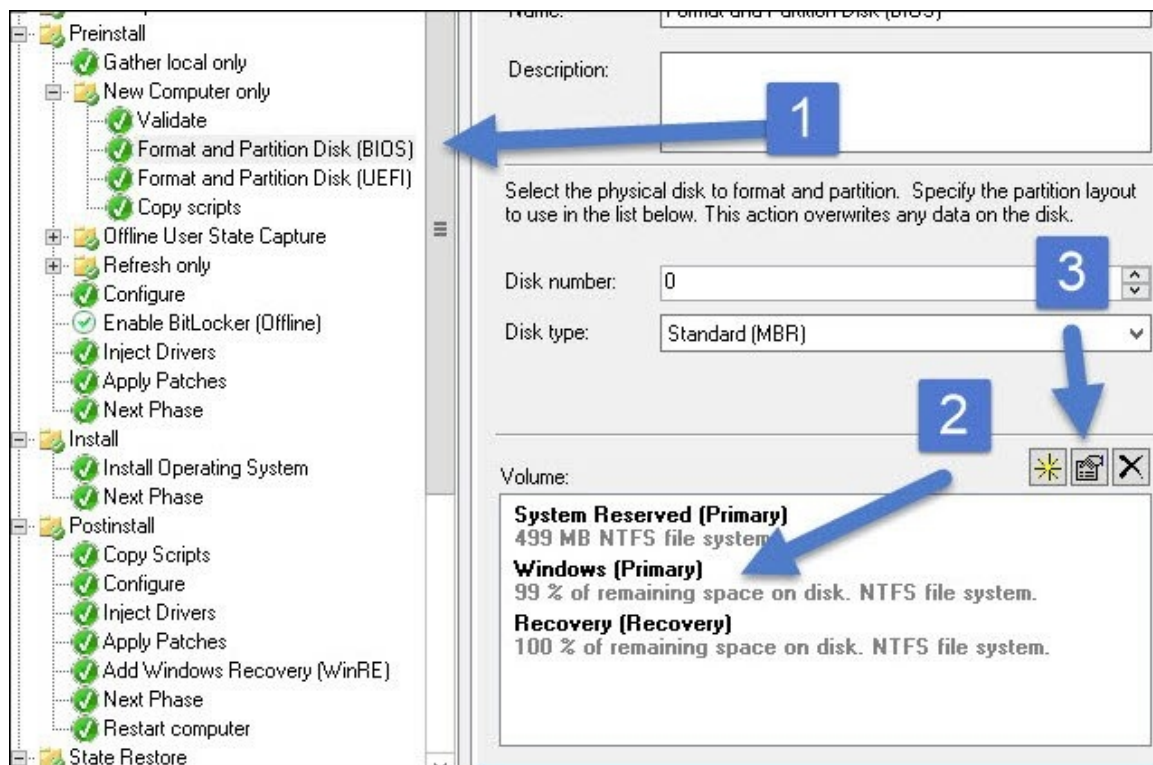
Preinstall
Gather local only
New Computer only
Validate
Format and Partition Disk (BIOS)
Format and Partition Disk (UEFI)
Copy scripts
Offline User State Capture
Refresh only
Configure
Enable BitLocker (Offline)
Inject Drivers
Apply Patches
Next Phase
Install
Install Operating System
Next Phase
Postinstall
Copy Scripts
Configure
Inject Drivers
Apply Patches
Add Windows Recovery (WinRE)
Next Phase
Restart computer
State Restore

Name: Format and Partition Disk (BIOS)

Description:

1

Select the physical disk to format and partition. Specify the partition layout to use in the list below. This action overwrites any data on the disk.

Disk number: 0

3

Disk type: Standard (MBR)

2

Volume:

System Reserved (Primary)
499 MB NTFS file system
Windows (Primary)
99 % of remaining space on disk. NTFS file system.
Recovery (Recovery)
100 % of remaining space on disk. NTFS file system.